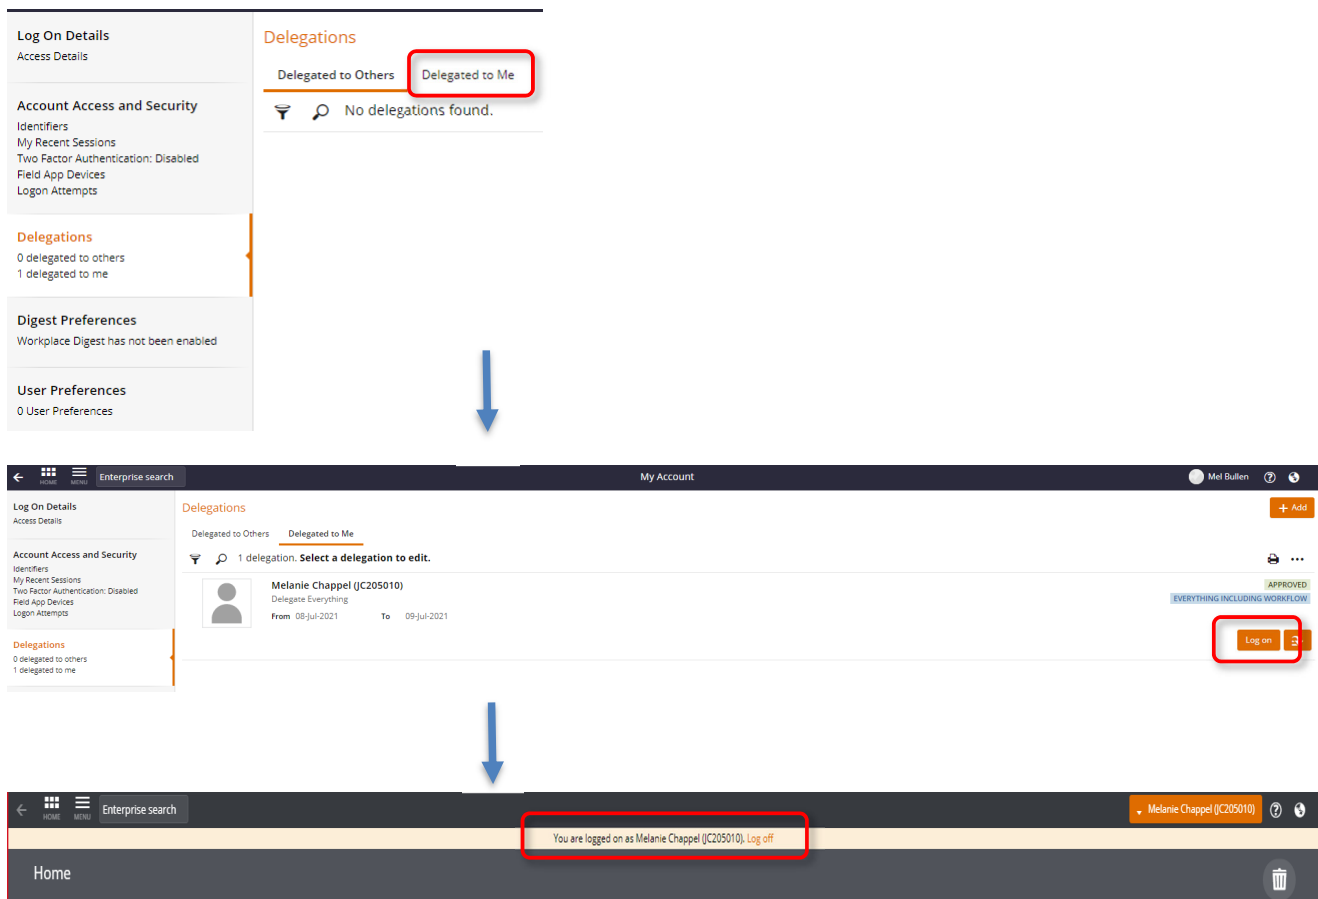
Log On Details
Access Details

Account Access and Security
Identifiers
My Recent Sessions
Two Factor Authentication: Disabled
Field App Devices
Logon Attempts

Delegations
0 delegated to others
1 delegated to me

Digest Preferences
Workplace Digest has not been enabled

User Preferences
0 User Preferences

Delegations
Delegated to Others
Delegated to Me
No delegations found.

HOME MENU Enterprise search
My Account
Mel Bullen

Log On Details
Access Details

Account Access and Security
Identifiers
My Recent Sessions
Two Factor Authentication: Disabled
Field App Devices
Logon Attempts

Delegations
0 delegated to others
1 delegated to me

Delegations
+ Add
Delegated to Others
Delegated to Me
1 delegation. Select a delegation to edit.
Melanie Chappel (JC205010)
Delegate Everything
From 08-Jul-2021 To 09-Jul-2021
APPROVED
EVERYTHING INCLUDING WORKFLOW
Log on

HOME MENU Enterprise search
Melanie Chappel (JC205010)
You are logged on as Melanie Chappel (JC205010). Log off
Home